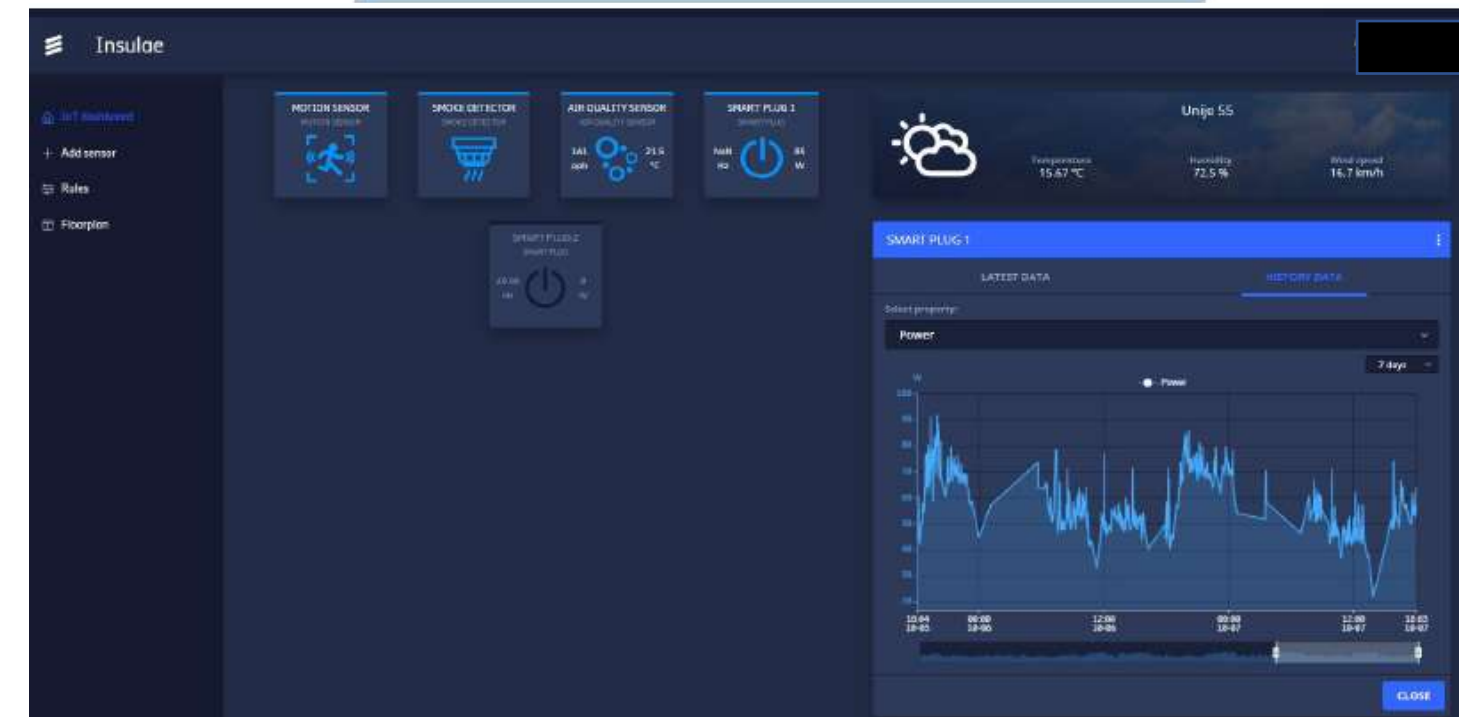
Insulae

IoT dashboard
+ Add sensor
Rules
Floorplan

MOTION SENSOR
MOTION SENSOR

SMOKE DETECTOR
SMOKE DETECTOR

AIR QUALITY SENSOR
AIR QUALITY SENSOR
141 ppb
21.6 °C

SMART PLUG 1
SMART PLUG
NaN Hz
84 W

SMART PLUG 2
SMART PLUG
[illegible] Hz
0 W

Unije 55
Temperature
15.67 °C
Humidity
72.5 %
Wind speed
16.7 km/h

SMART PLUG 1
LATEST DATA
HISTORY DATA
Select property:
Power
7 days
W
Power
100
90
80
70
60
50
40
30
20
10:04 10-01
00:00 10-06
12:00 10-06
00:00 10-07
12:00 10-07
10:03 10-07
CLOSE